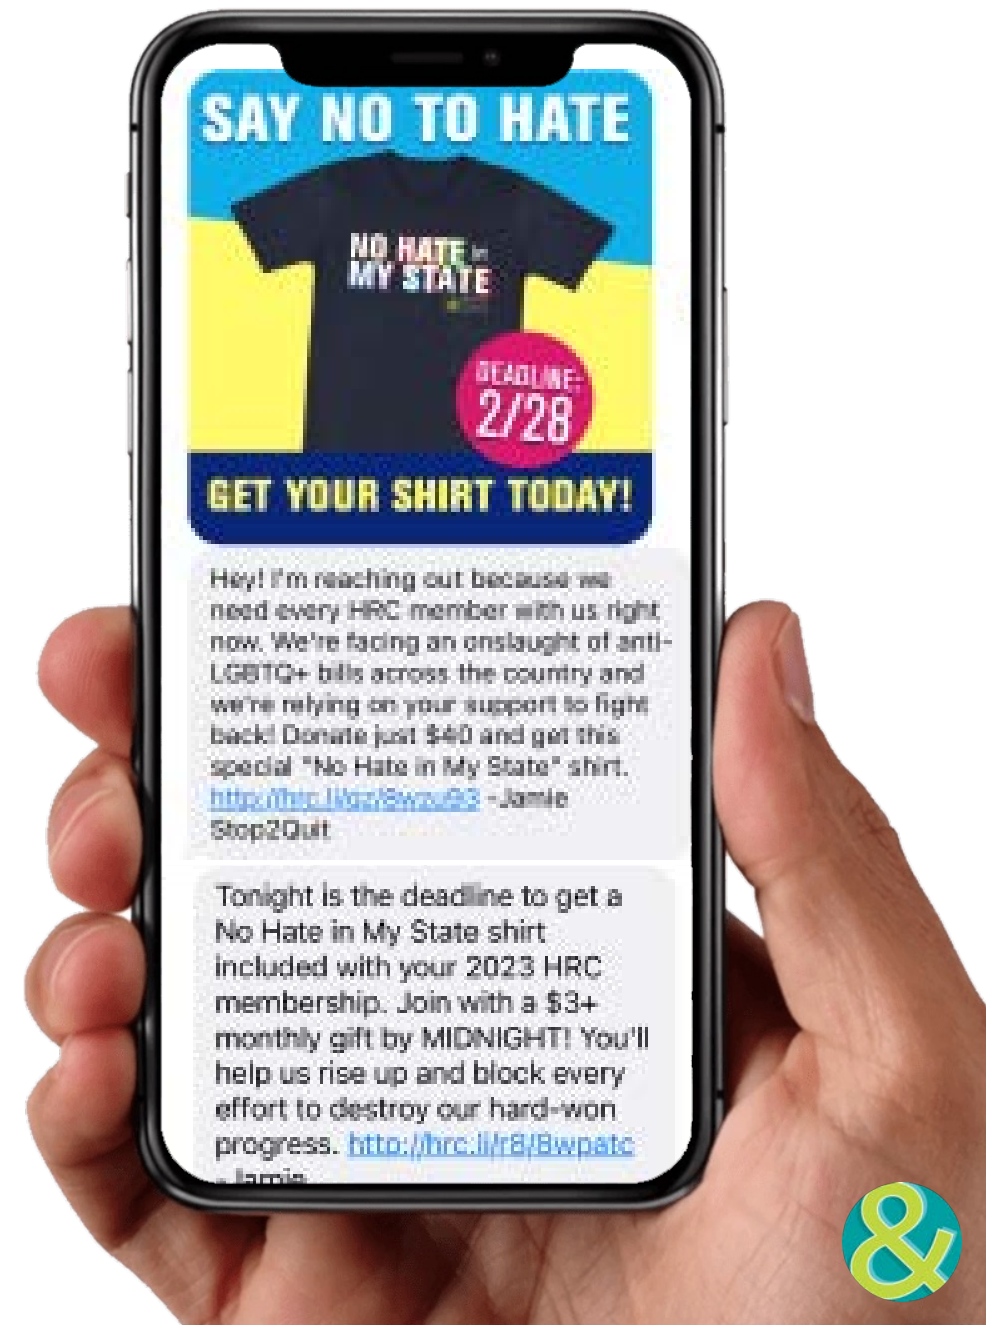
SAY NO TO HATE

NO HATE in MY STATE

DEADLINE: 2/28

GET YOUR SHIRT TODAY!

Hey! I'm reaching out because we need every HRC member with us right now. We're facing an onslaught of anti-LGBTQ+ bills across the country and we're relying on your support to fight back! Donate just $40 and get this special "No Hate in My State" shirt. http://hrc.li/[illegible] -Jamie Stop2Quit

Tonight is the deadline to get a No Hate in My State shirt included with your 2023 HRC membership. Join with a $3+ monthly gift by MIDNIGHT! You'll help us rise up and block every effort to destroy our hard-won progress. http://hrc.li/r8/Bwpatc -Jamie

&